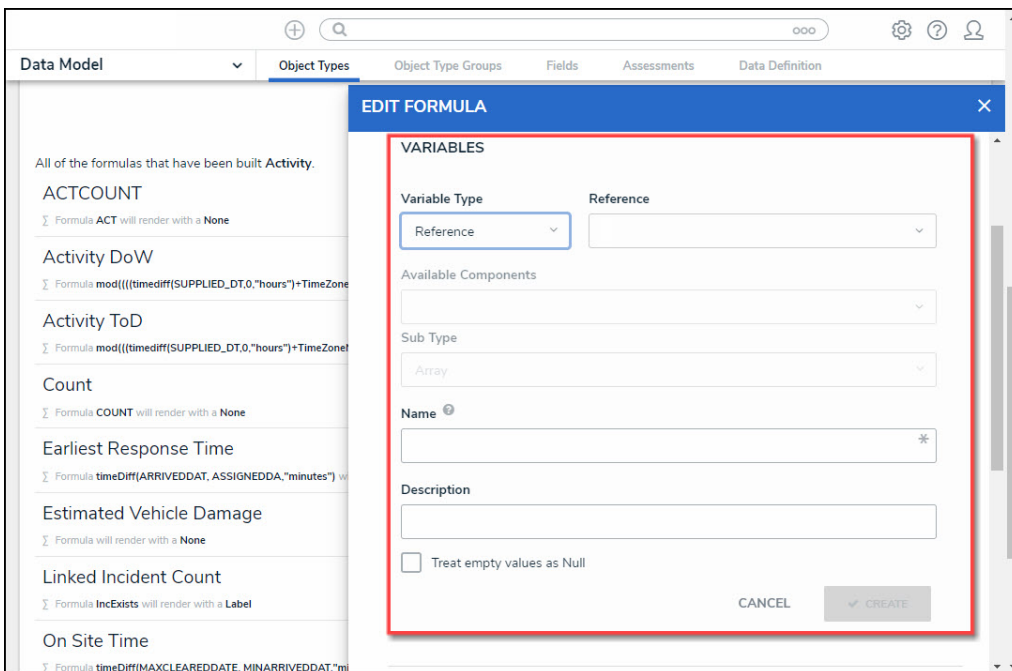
Data Model

Object Types Object Type Groups Fields Assessments Data Definition

All of the formulas that have been built Activity.

ACTCOUNT
∑ Formula ACT will render with a None

Activity DoW
∑ Formula mod((((timediff(SUPPLIED_DT,0,"hours")+TimeZone

Activity ToD
∑ Formula mod((((timediff(SUPPLIED_DT,0,"hours")+TimeZone

Count
∑ Formula COUNT will render with a None

Earliest Response Time
∑ Formula timeDiff(ARRIVEDDAT, ASSIGNEDDA,"minutes") w

Estimated Vehicle Damage
∑ Formula will render with a None

Linked Incident Count
∑ Formula IncExists will render with a Label

On Site Time
∑ Formula timeDiff(MAXCLEAREDDATE, MINARRIVEDDAT,"mi

EDIT FORMULA

VARIABLES

Variable Type
Reference

Reference

Available Components

Sub Type
Array

Name

Description

Treat empty values as Null

CANCEL
CREATE